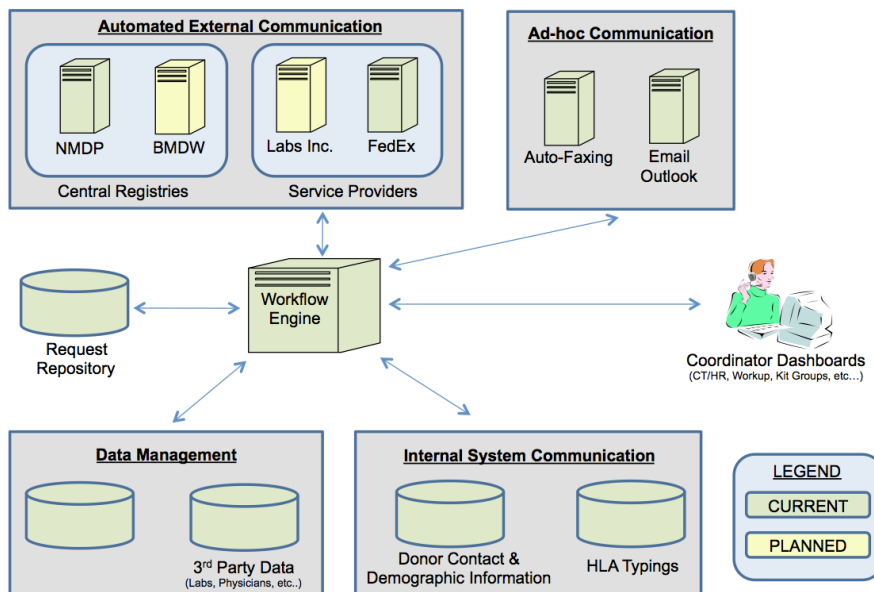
Automated External Communication

NMDP

BMDW

Central Registries

Labs Inc.

FedEx

Service Providers

Ad-hoc Communication

Auto-Faxing

Email Outlook

Request Repository

Workflow Engine

Coordinator Dashboards
(CT/HR, Workup, Kit Groups, etc…)

Data Management

3$^{rd}$ Party Data
(Labs, Physicians, etc..)

Internal System Communication

Donor Contact & Demographic Information

HLA Typings

LEGEND

CURRENT

PLANNED